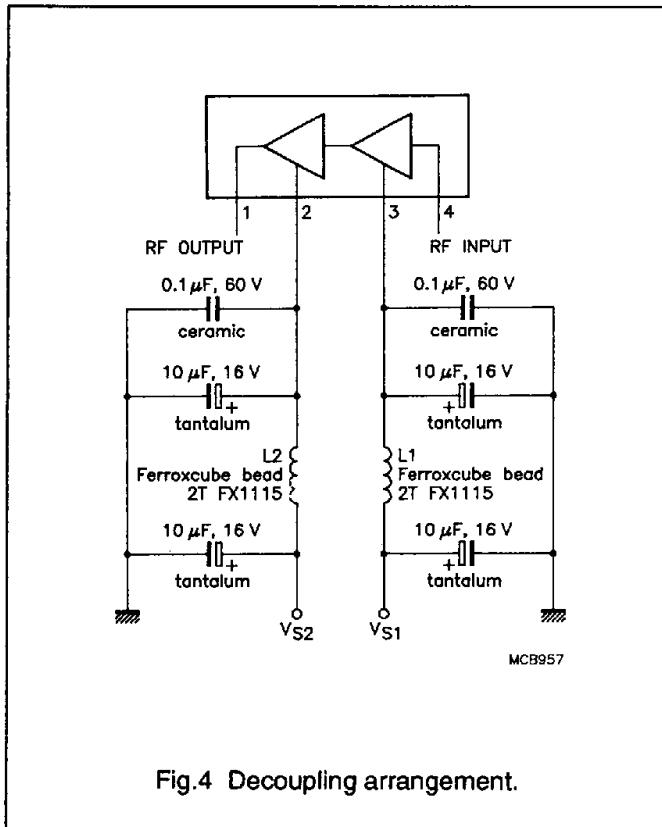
1
2
3
4
RF OUTPUT
RF INPUT
0.1 $\mu$F, 60 V
ceramic
0.1 $\mu$F, 60 V
ceramic
10 $\mu$F, 16 V
+
tantalum
10 $\mu$F, 16 V
+
tantalum
L2
Ferroxcube bead
2T FX1115
L1
Ferroxcube bead
2T FX1115
10 $\mu$F, 16 V
+
tantalum
10 $\mu$F, 16 V
+
tantalum
$V_{S2}$
$V_{S1}$
MCB957

Fig.4 Decoupling arrangement.